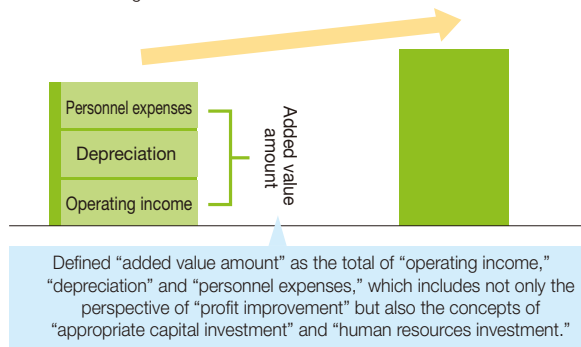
Personnel expenses

Depreciation

Operating income

Added value amount

Defined “added value amount” as the total of “operating income,” “depreciation” and “personnel expenses,” which includes not only the perspective of “profit improvement” but also the concepts of “appropriate capital investment” and “human resources investment.”